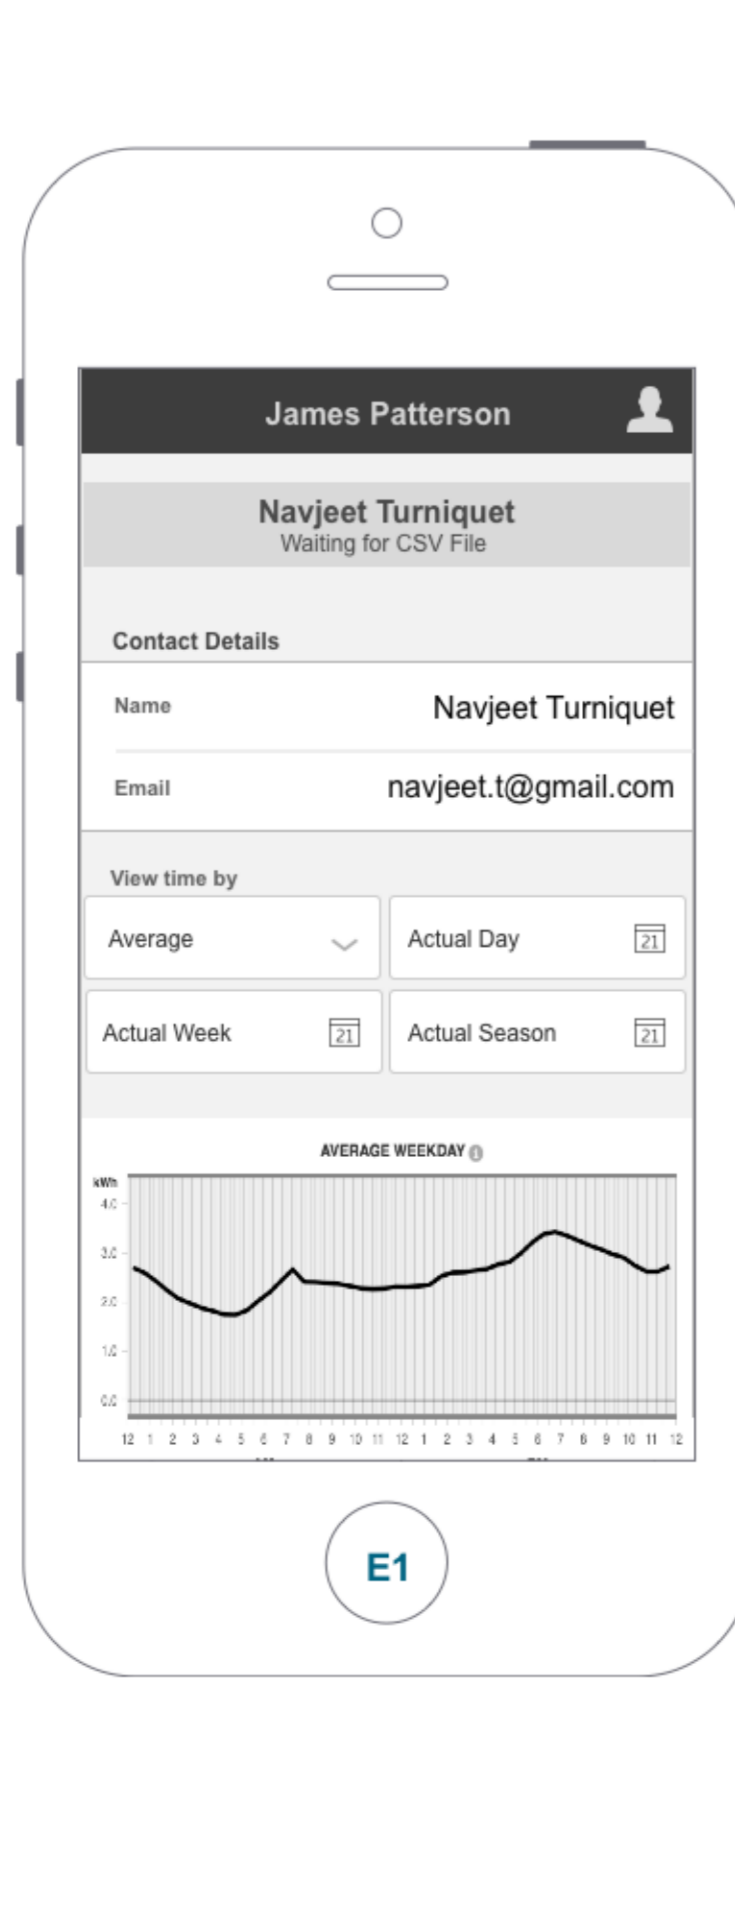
James Patterson

Navjeet Turniquet
Waiting for CSV File

Contact Details

Name Navjeet Turniquet

Email navjeet.t@gmail.com

View time by

Average

Actual Day 21

Actual Week 21

Actual Season 21

AVERAGE WEEKDAY

kWh
4.0
3.0
2.0
1.0
0.0

12 1 2 3 4 5 6 7 8 9 10 11 12 1 2 3 4 5 6 7 8 9 10 11 12

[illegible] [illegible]

E1